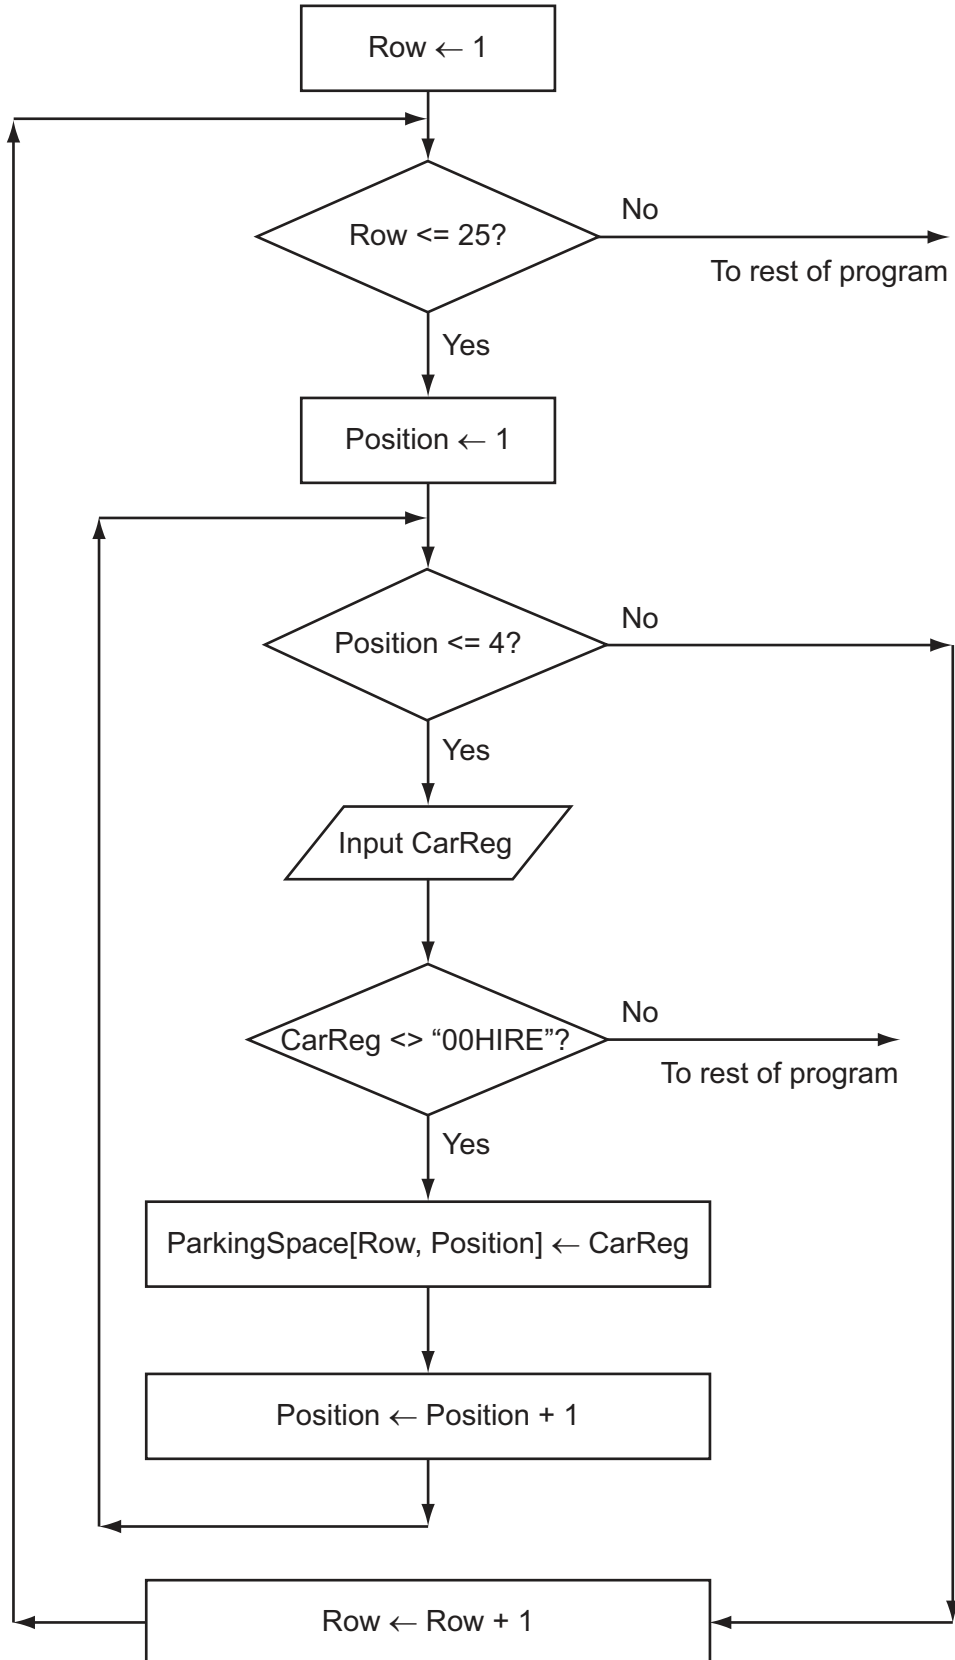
Row ← 1

Row <= 25?

No

To rest of program

Yes

Position ← 1

Position <= 4?

No

Yes

Input CarReg

CarReg <> “00HIRE”?

No

To rest of program

Yes

ParkingSpace[Row, Position] ← CarReg

Position ← Position + 1

Row ← Row + 1